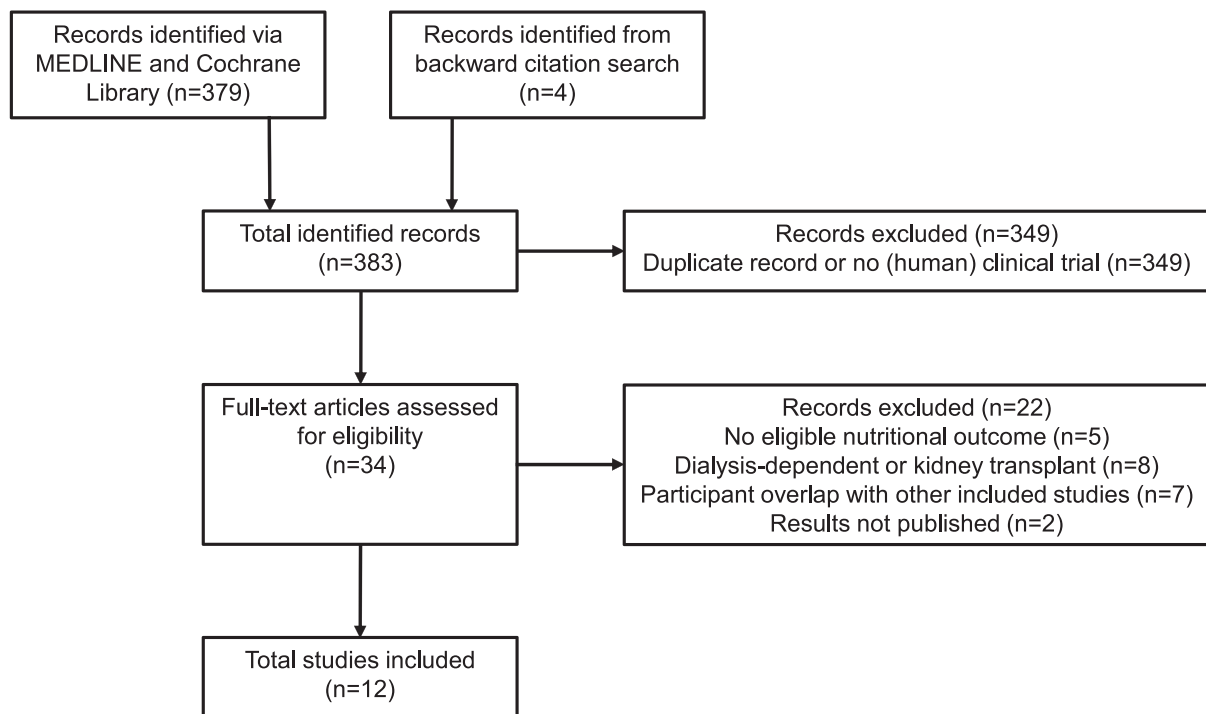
Records identified via MEDLINE and Cochrane Library (n=379)

Records identified from backward citation search (n=4)

Total identified records (n=383)

Records excluded (n=349)
Duplicate record or no (human) clinical trial (n=349)

Full-text articles assessed for eligibility (n=34)

Records excluded (n=22)
No eligible nutritional outcome (n=5)
Dialysis-dependent or kidney transplant (n=8)
Participant overlap with other included studies (n=7)
Results not published (n=2)

Total studies included (n=12)